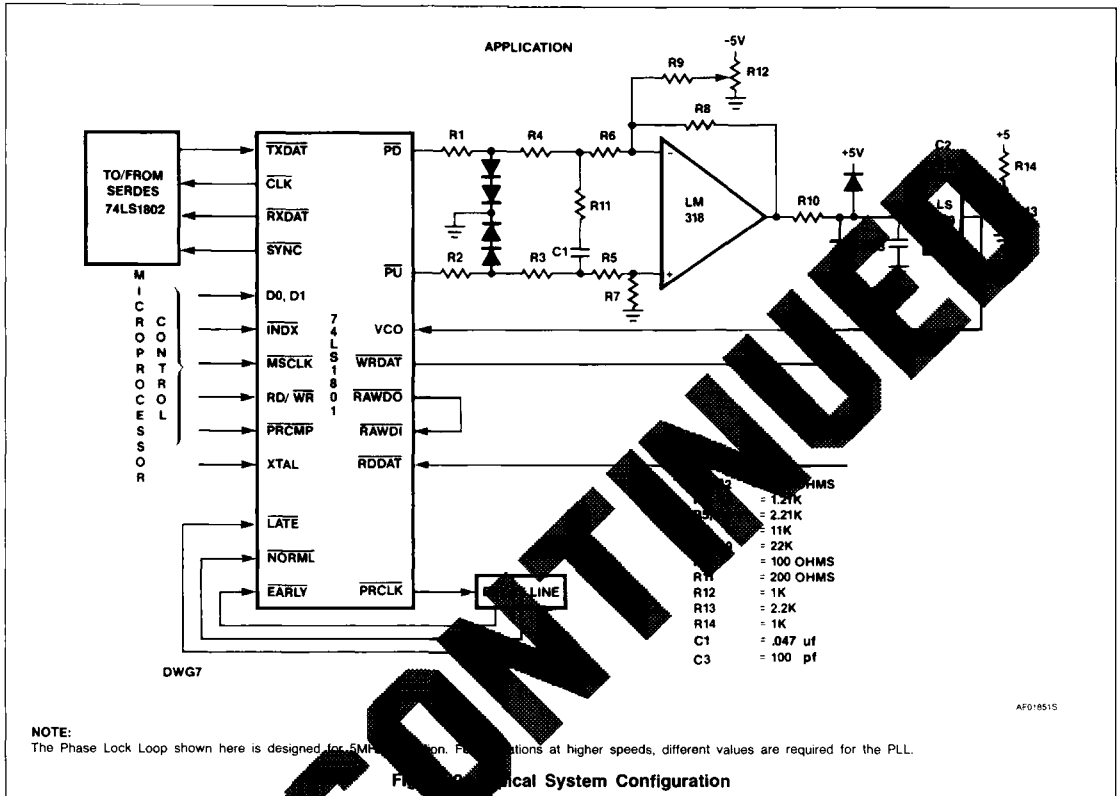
APPLICATION

-5V

R9

R12

R8

R1

R4

R6

+5V

C2

+5

R14

TO/FROM SERDES 74LS1802

$\overline{TXDAT}$

$\overline{CLK}$

$\overline{RXDAT}$

$\overline{SYNC}$

$\overline{PD}$

$\overline{PU}$

R11

LM 318

R10

LS

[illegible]13

R2

R3

C1

R5

R7

MICROPROCESSOR

CONTROL

D0, D1

$\overline{INDX}$

$\overline{MSCLK}$

RD/ $\overline{WR}$

$\overline{PRCMP}$

XTAL

74LS1801

VCO

$\overline{WRDAT}$

$\overline{RAWDO}$

$\overline{RAWDI}$

$\overline{RDDAT}$

$\overline{LATE}$

$\overline{NORML}$

$\overline{EARLY}$

$\overline{PRCLK}$

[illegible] LINE

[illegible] = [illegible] OHMS

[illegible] = 1.21K

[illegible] = 2.21K

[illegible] = 11K

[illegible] = 22K

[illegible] = 100 OHMS

R11 = 200 OHMS

R12 = 1K

R13 = 2.2K

R14 = 1K

C1 = .047 uf

C3 = 100 pf

DWG7

AF018515

NOTE:
The Phase Lock Loop shown here is designed for 5MH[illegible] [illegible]tion. F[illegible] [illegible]ations at higher speeds, different values are required for the PLL.

Fi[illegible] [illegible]ical System Configuration

CONTINUED